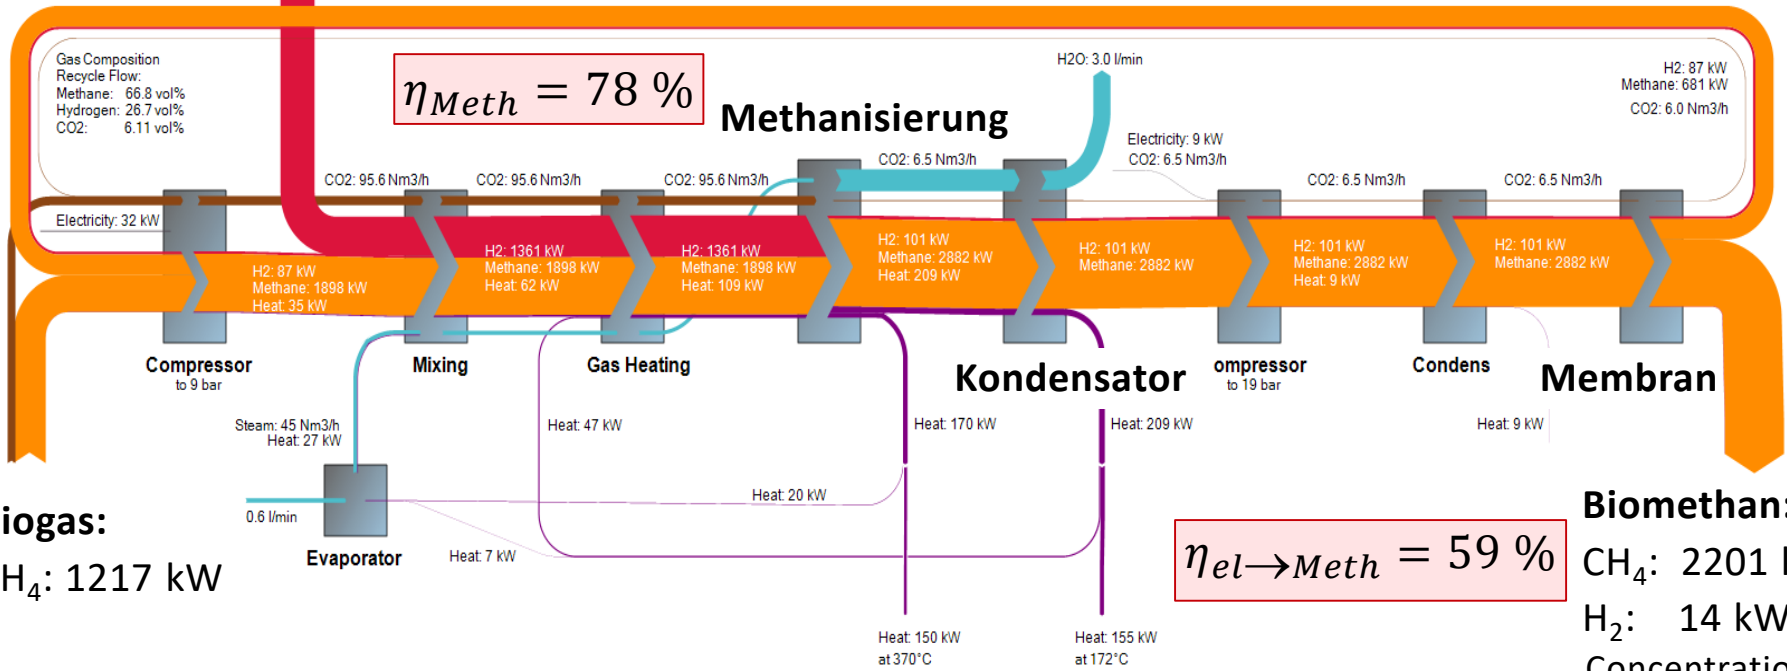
Gas Composition
Recycle Flow:
Methane: 66.8 vol%
Hydrogen: 26.7 vol%
CO2: 6.11 vol%

$\eta_{Meth} = 78\ \%$

Methanisierung

H2O: 3.0 l/min

H2: 87 kW
Methane: 681 kW
CO2: 6.0 Nm3/h

Electricity: 9 kW
CO2: 6.5 Nm3/h

CO2: 95.6 Nm3/h
CO2: 95.6 Nm3/h
CO2: 95.6 Nm3/h
CO2: 6.5 Nm3/h
CO2: 6.5 Nm3/h
CO2: 6.5 Nm3/h

Electricity: 32 kW

H2: 87 kW
Methane: 1898 kW
Heat: 35 kW

H2: 1361 kW
Methane: 1898 kW
Heat: 62 kW

H2: 1361 kW
Methane: 1898 kW
Heat: 109 kW

H2: 101 kW
Methane: 2882 kW
Heat: 209 kW

H2: 101 kW
Methane: 2882 kW

H2: 101 kW
Methane: 2882 kW
Heat: 9 kW

H2: 101 kW
Methane: 2882 kW

Compressor
to 9 bar

Mixing

Gas Heating

Kondensator

ompressor
to 19 bar

Condens

Membran

Steam: 45 Nm3/h
Heat: 27 kW

Heat: 47 kW

Heat: 170 kW

Heat: 209 kW

Heat: 9 kW

Heat: 20 kW

0.6 l/min

Evaporator

Heat: 7 kW

iogas:
$H_4$: 1217 kW

$\eta_{el \rightarrow Meth} = 59\ \%$

Biomethan:
$CH_4$: 2201 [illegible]
$H_2$: 14 kW
Concentratio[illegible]

Heat: 150 kW
at 370°C

Heat: 155 kW
at 172°C